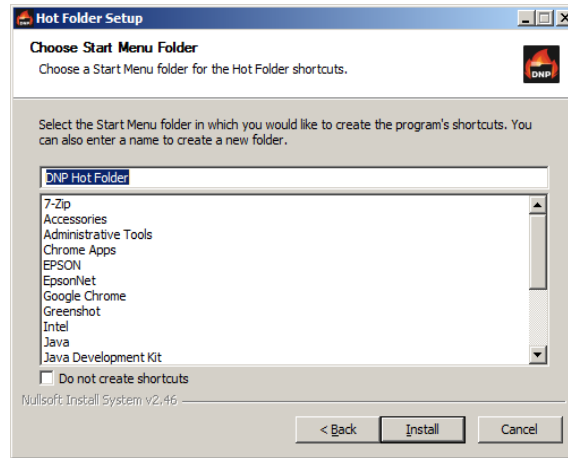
Hot Folder Setup

Choose Start Menu Folder

Choose a Start Menu folder for the Hot Folder shortcuts.

DNP

Select the Start Menu folder in which you would like to create the program's shortcuts. You can also enter a name to create a new folder.

DNP Hot Folder

7-Zip
Accessories
Administrative Tools
Chrome Apps
EPSON
EpsonNet
Google Chrome
Greenshot
Intel
Java
Java Development Kit

Do not create shortcuts

Nullsoft Install System v2.46

< Back | Install | Cancel